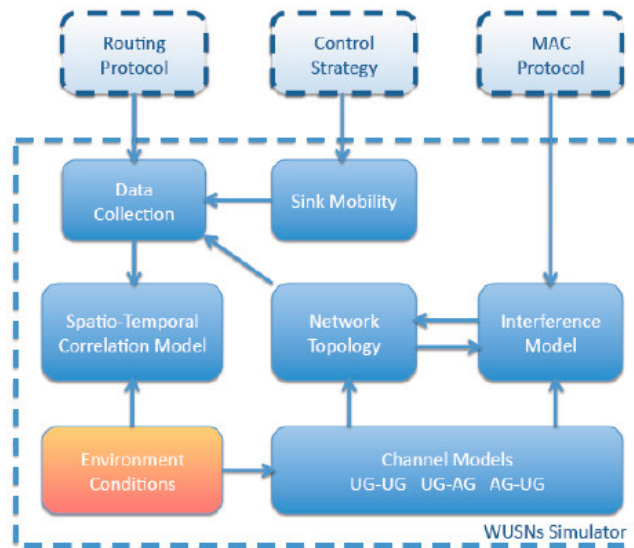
Routing Protocol

Control Strategy

MAC Protocol

Data Collection

Sink Mobility

Spatio-Temporal Correlation Model

Network Topology

Interference Model

Environment Conditions

Channel Models
UG-UG UG-AG AG-UG

WUSNs Simulator